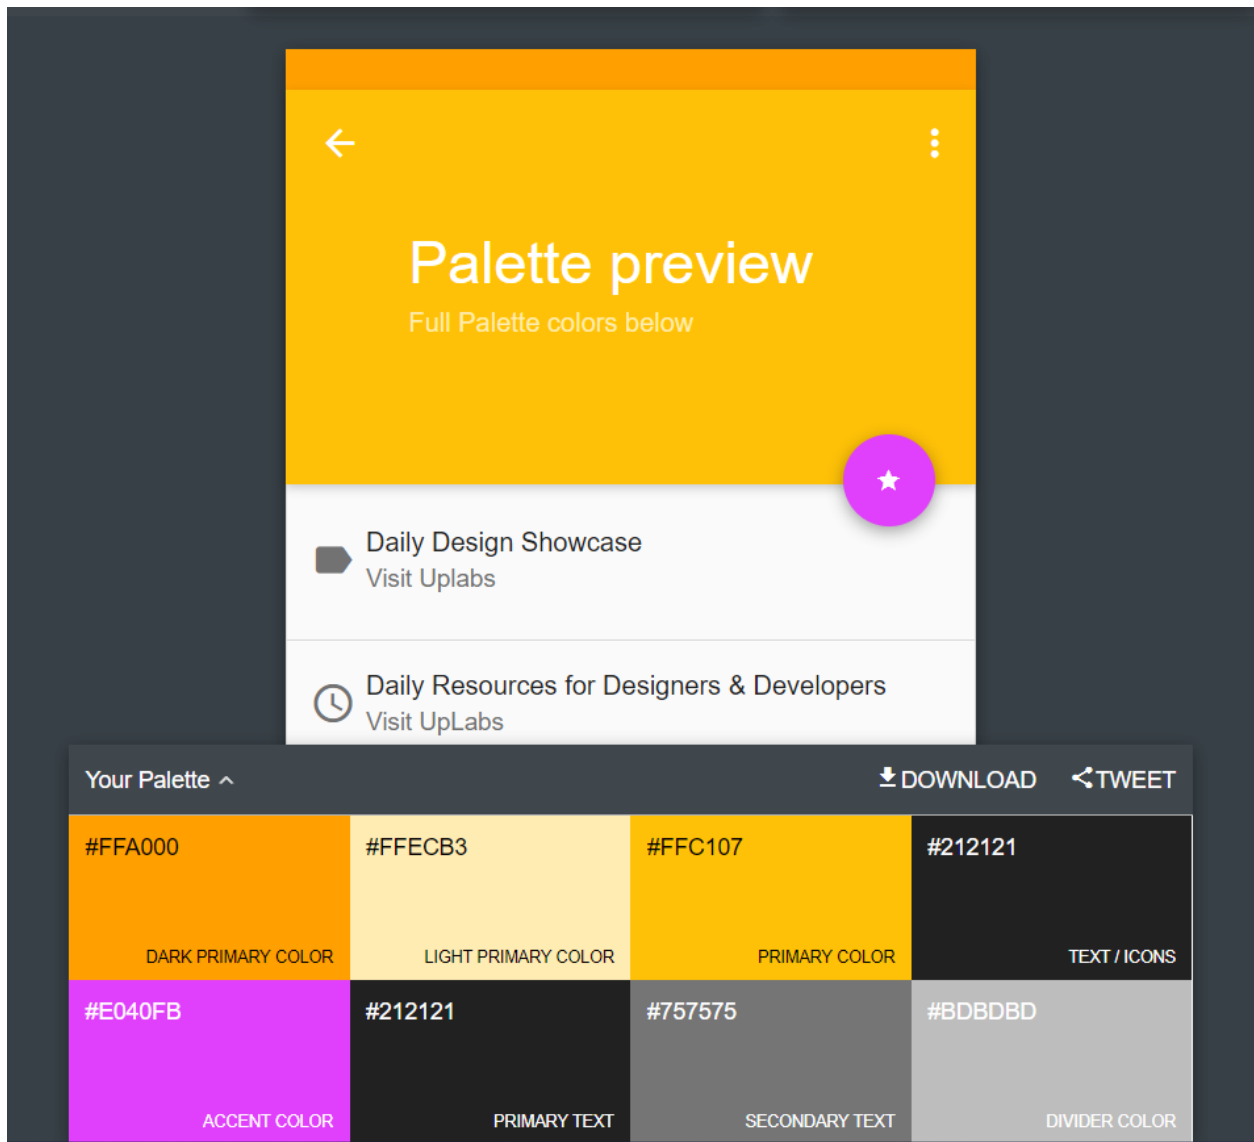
Palette preview

Full Palette colors below

Daily Design Showcase
Visit Uplabs

Daily Resources for Designers & Developers
Visit UpLabs

Your Palette

DOWNLOAD

TWEET

| #FFA000 DARK PRIMARY COLOR | #FFECB3 LIGHT PRIMARY COLOR | #FFC107 PRIMARY COLOR | #212121 TEXT / ICONS |
|---|---|---|---|
| #E040FB ACCENT COLOR | #212121 PRIMARY TEXT | #757575 SECONDARY TEXT | #BDBDBD DIVIDER COLOR |